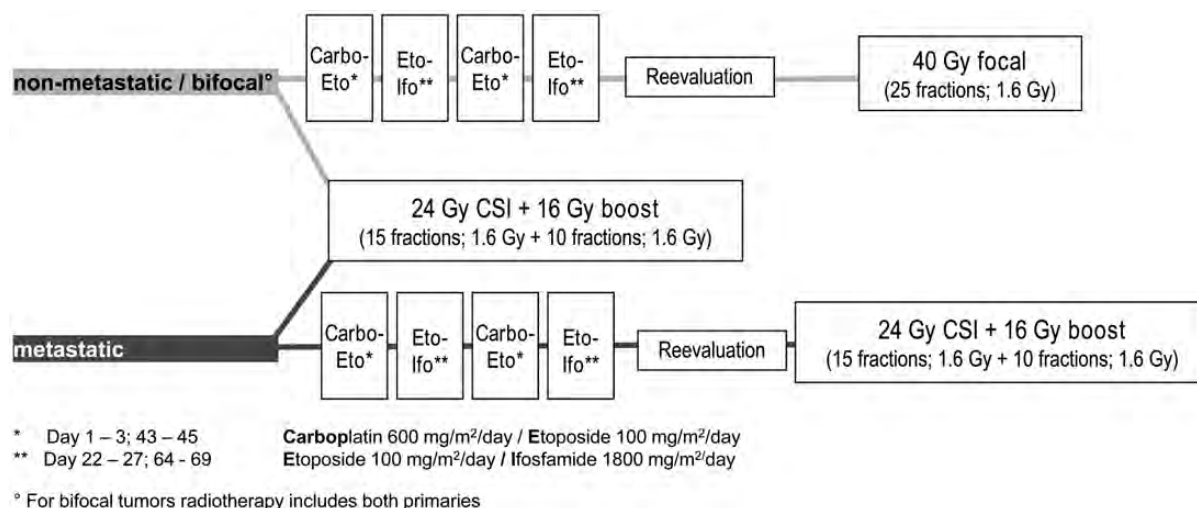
non-metastatic / bifocal°

Carbo-Eto*

Eto-Ifo**

Carbo-Eto*

Eto-Ifo**

Reevaluation

40 Gy focal
(25 fractions; 1.6 Gy)

24 Gy CSI + 16 Gy boost
(15 fractions; 1.6 Gy + 10 fractions; 1.6 Gy)

metastatic

Carbo-Eto*

Eto-Ifo**

Carbo-Eto*

Eto-Ifo**

Reevaluation

24 Gy CSI + 16 Gy boost
(15 fractions; 1.6 Gy + 10 fractions; 1.6 Gy)

* Day 1 – 3; 43 – 45 **Carbo**platin 600 mg/m$^2$/day / **E**toposide 100 mg/m$^2$/day
** Day 22 – 27; 64 - 69 **E**toposide 100 mg/m$^2$/day / **I**fosfamide 1800 mg/m$^2$/day

° For bifocal tumors radiotherapy includes both primaries